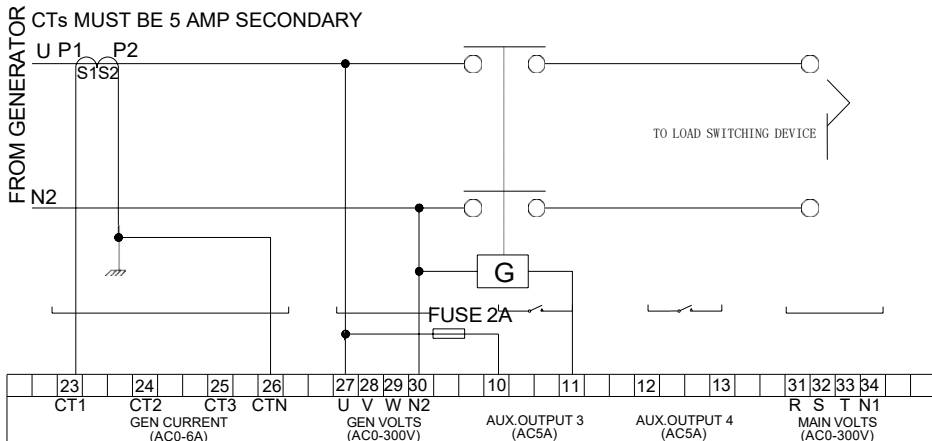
FROM GENERATOR

CTs MUST BE 5 AMP SECONDARY

U P1 P2

S1S2

N2

TO LOAD SWITCHING DEVICE

G

FUSE 2A

| 23 | 24 | 25 | 26 | 27 | 28 | 29 | 30 | 10 | 11 | 12 | 13 | 31 | 32 | 33 | 34 |
|---|---|---|---|---|---|---|---|---|---|---|---|---|---|---|---|
| CT1 | CT2 | CT3 | CTN | U | V | W | N2 | | | | | R | S | T | N1 |

GEN CURRENT (AC0-6A)

GEN VOLTS (AC0-300V)

AUX.OUTPUT 3 (AC5A)

AUX.OUTPUT 4 (AC5A)

MAIN VOLTS (AC0-300V)